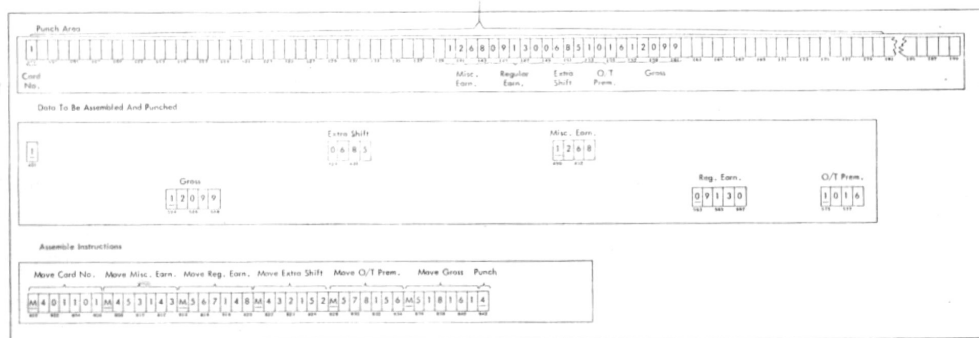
Punch Area

1

1 2 6 8 0 9 1 3 0 0 6 8 5 1 0 1 6 1 2 0 9 9

Card No.

Misc. Earn.

Regular Earn.

Extra Shift

O/T Prem.

Gross

Data To Be Assembled And Punched

1

Extra Shift

0 6 8 5

Misc. Earn.

1 2 6 8

Gross

1 2 0 9 9

Reg. Earn.

0 9 1 3 0

O/T Prem.

1 0 1 6

Assemble Instructions

Move Card No.

Move Misc. Earn.

Move Reg. Earn.

Move Extra Shift

Move O/T Prem.

Move Gross

Punch

M 4 0 1 1 0 1 M 4 5 3 1 4 3 M 5 6 7 1 4 8 M 4 3 2 1 5 2 M 5 7 8 1 5 6 M 5 1 8 1 6 1 4